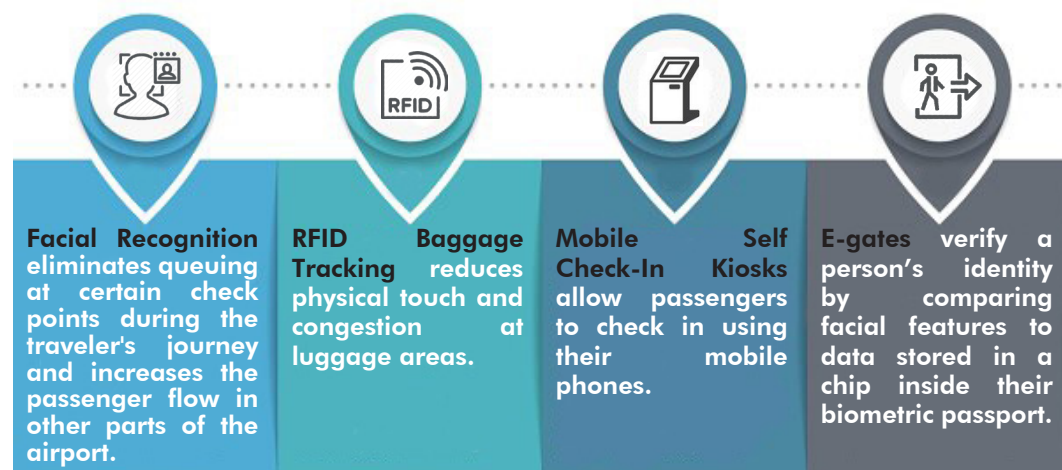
RFID

Facial Recognition eliminates queuing at certain check points during the traveler's journey and increases the passenger flow in other parts of the airport.

RFID Baggage Tracking reduces physical touch and congestion at luggage areas.

Mobile Self Check-In Kiosks allow passengers to check in using their mobile phones.

E-gates verify a person's identity by comparing facial features to data stored in a chip inside their biometric passport.